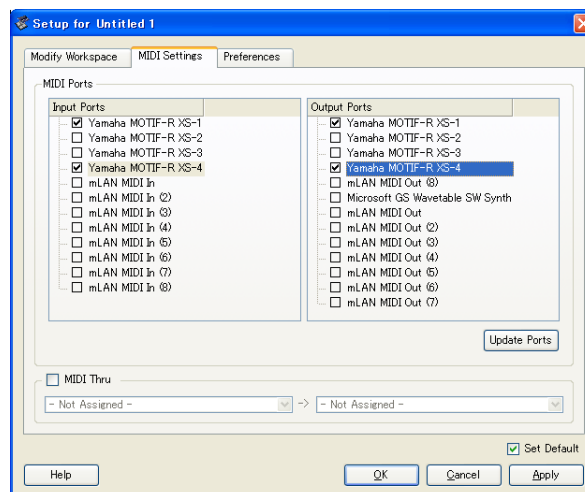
Setup for Untitled 1

Modify Workspace | MIDI Settings | Preferences

MIDI Ports

Input Ports
☑ Yamaha MOTIF-R XS-1
☐ Yamaha MOTIF-R XS-2
☐ Yamaha MOTIF-R XS-3
☑ Yamaha MOTIF-R XS-4
☐ mLAN MIDI In
☐ mLAN MIDI In (2)
☐ mLAN MIDI In (3)
☐ mLAN MIDI In (4)
☐ mLAN MIDI In (5)
☐ mLAN MIDI In (6)
☐ mLAN MIDI In (7)
☐ mLAN MIDI In (8)

Output Ports
☑ Yamaha MOTIF-R XS-1
☐ Yamaha MOTIF-R XS-2
☐ Yamaha MOTIF-R XS-3
☑ Yamaha MOTIF-R XS-4
☐ mLAN MIDI Out (8)
☐ Microsoft GS Wavetable SW Synth
☐ mLAN MIDI Out
☐ mLAN MIDI Out (2)
☐ mLAN MIDI Out (3)
☐ mLAN MIDI Out (4)
☐ mLAN MIDI Out (5)
☐ mLAN MIDI Out (6)
☐ mLAN MIDI Out (7)

Update Ports

☐ MIDI Thru
- Not Assigned - -> - Not Assigned -

☑ Set Default

Help | OK | Cancel | Apply